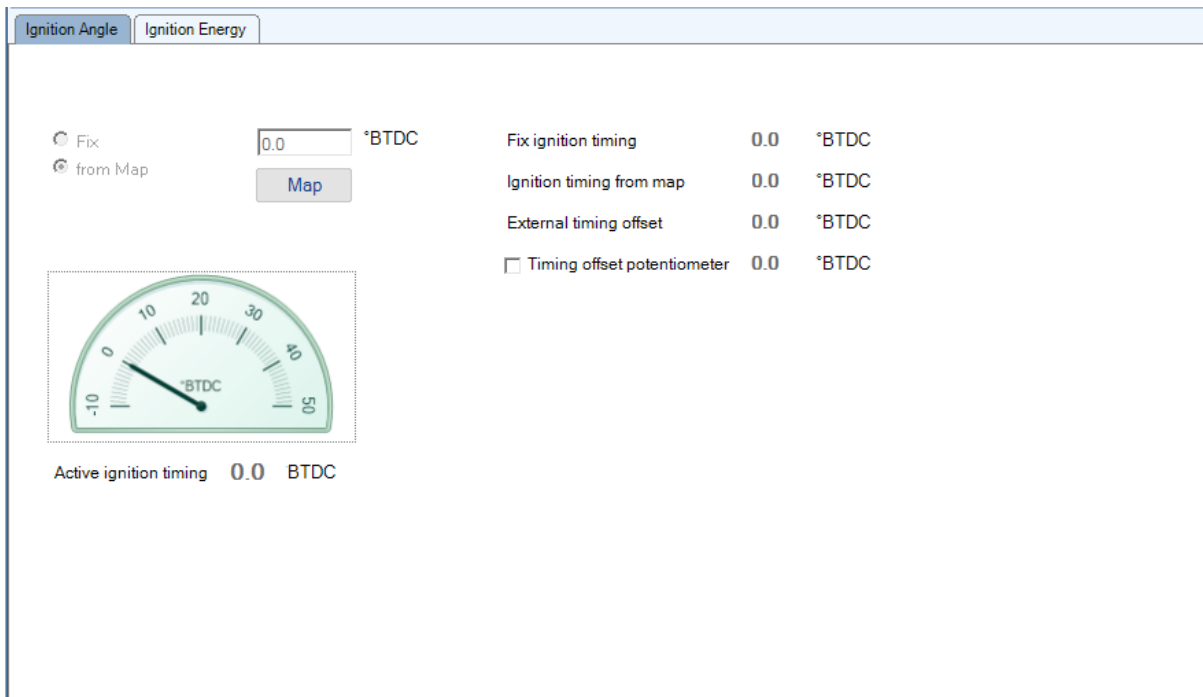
Ignition Angle | Ignition Energy

Fix
from Map

0.0 °BTDC
Map

Fix ignition timing 0.0 °BTDC
Ignition timing from map 0.0 °BTDC
External timing offset 0.0 °BTDC
Timing offset potentiometer 0.0 °BTDC

-10 0 10 20 30 40 50
°BTDC

Active ignition timing 0.0 BTDC